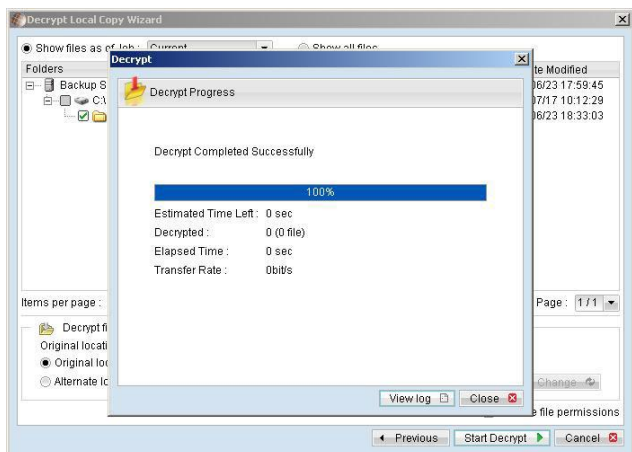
Decrypt Local Copy Wizard

Show files as of Job: Current

Show all files

Folders

Backup S

C:\

te Modified

06/23 17:59:45

07/17 10:12:29

06/23 18:33:03

Items per page :

Page: 1 / 1

Decrypt fi

Original locati

Original loc

Alternate lo

Change

e file permissions

Previous

Start Decrypt

Cancel

Decrypt

Decrypt Progress

Decrypt Completed Successfully

100%

Estimated Time Left : 0 sec

Decrypted : 0 (0 file)

Elapsed Time : 0 sec

Transfer Rate : 0bit/s

View log

Close